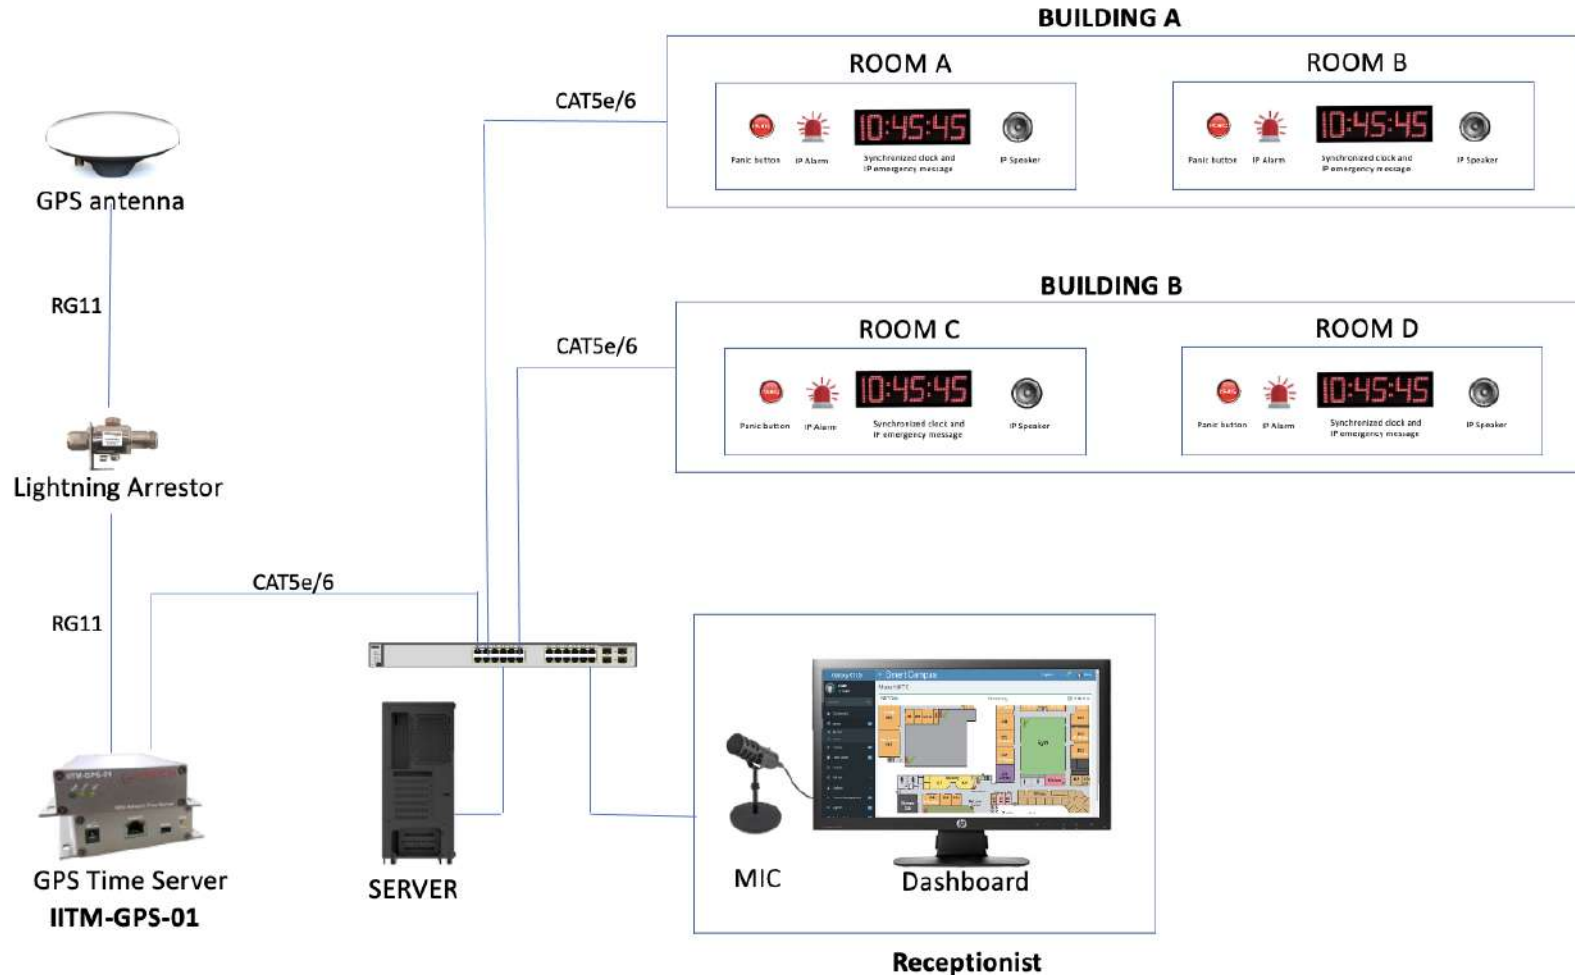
BUILDING A

ROOM A

Panic button
IP Alarm
10:45:45
Synchronized clock and IP emergency message
IP Speaker

ROOM B

Panic button
IP Alarm
10:45:45
Synchronized clock and IP emergency message
IP Speaker

CAT5e/6

GPS antenna

RG11

BUILDING B

ROOM C

Panic button
IP Alarm
10:45:45
Synchronized clock and IP emergency message
IP Speaker

ROOM D

Panic button
IP Alarm
10:45:45
Synchronized clock and IP emergency message
IP Speaker

CAT5e/6

Lightning Arrestor

CAT5e/6

RG11

Smart Campus

GPS Time Server
IITM-GPS-01

SERVER

MIC

Dashboard

Receptionist